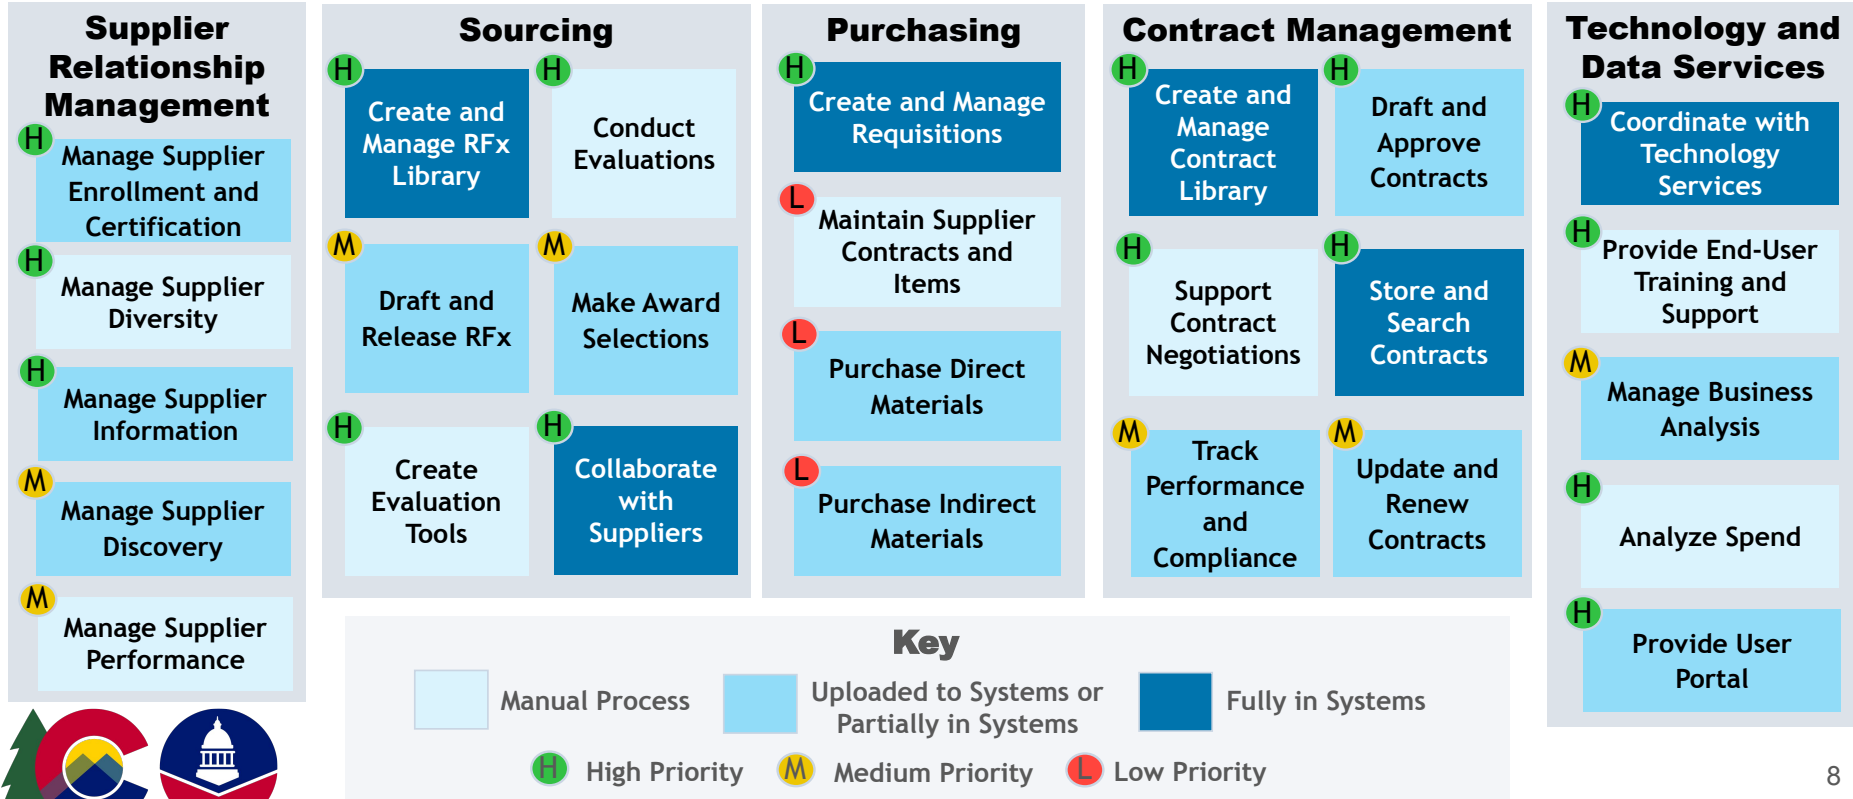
Supplier Relationship Management

H Manage Supplier Enrollment and Certification

H Manage Supplier Diversity

H Manage Supplier Information

M Manage Supplier Discovery

M Manage Supplier Performance

Sourcing

H Create and Manage RFx Library

H Conduct Evaluations

M Draft and Release RFx

M Make Award Selections

H Create Evaluation Tools

H Collaborate with Suppliers

Purchasing

H Create and Manage Requisitions

L Maintain Supplier Contracts and Items

L Purchase Direct Materials

L Purchase Indirect Materials

Contract Management

H Create and Manage Contract Library

H Draft and Approve Contracts

H Support Contract Negotiations

H Store and Search Contracts

M Track Performance and Compliance

M Update and Renew Contracts

Technology and Data Services

H Coordinate with Technology Services

H Provide End-User Training and Support

M Manage Business Analysis

H Analyze Spend

H Provide User Portal

Key

Manual Process

Uploaded to Systems or Partially in Systems

Fully in Systems

H High Priority

M Medium Priority

L Low Priority

8